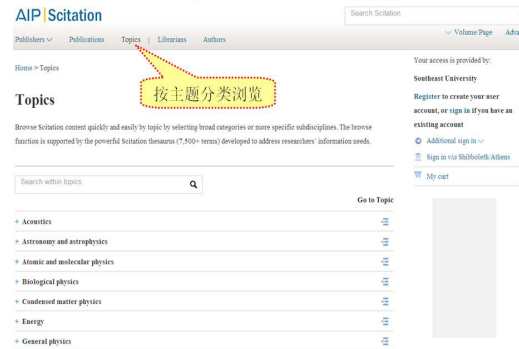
AIP | Scitation

Search Scitation

Publishers Publications Topics | Librarians Authors

Volume/Page Adva

Home > Topics

按主题分类浏览

Topics

Browse Scitation content quickly and easily by topic by selecting broad categories or more specific subdisciplines. The browse function is supported by the powerful Scitation thesaurus (7,500+ terms) developed to address researchers' information needs.

Search within topics

Go to Topic

+ Acoustics

+ Astronomy and astrophysics

+ Atomic and molecular physics

+ Biological physics

+ Condensed matter physics

+ Energy

+ General physics

Your access is provided by:

Southeast University

Register to create your user account, or sign in if you have an existing account

Additional sign in

Sign in via Shibboleth/Athens

My cart